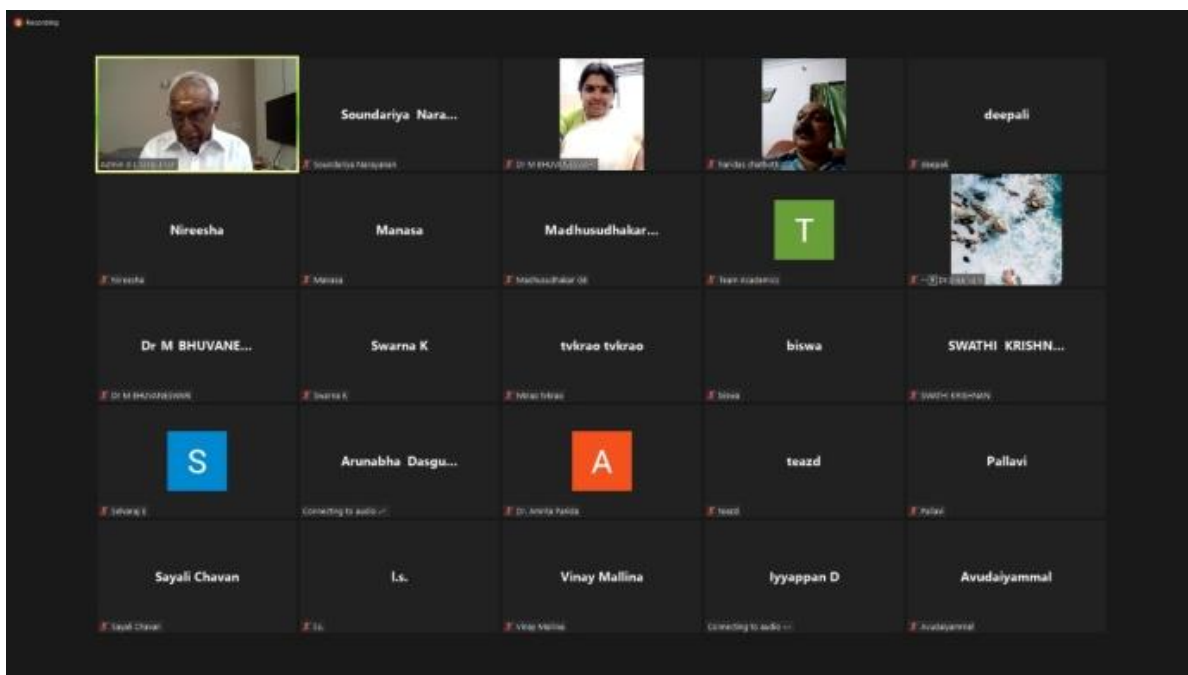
Recording

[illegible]

Soundariya Nara...
Soundariya Narayanan

Dr M BHUVANESWARI

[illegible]

deepali
deepali

Nireesha
Nireesha

Manasa
Manasa

Madhusudhakar...
Madhusudhakar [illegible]

T
Team Academics

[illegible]

Dr M BHUVANE...
Dr M BHUVANESWARI

Swarna K
Swarna K

tvkrao tvkrao
tvkrao tvkrao

biswa
biswa

SWATHI KRISHN...
SWATHI KRISHNAN

S
Selvaraj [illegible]

Arunabha Dasgu...
Connecting to audio ...

A
Dr. Amrita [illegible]

teazd
teazd

Pallavi
Pallavi

Sayali Chavan
Sayali Chavan

l.s.
l.s.

Vinay Mallina
Vinay Mallina

Iyyappan D
Connecting to audio ...

Avudaiyammal
Avudaiyammal